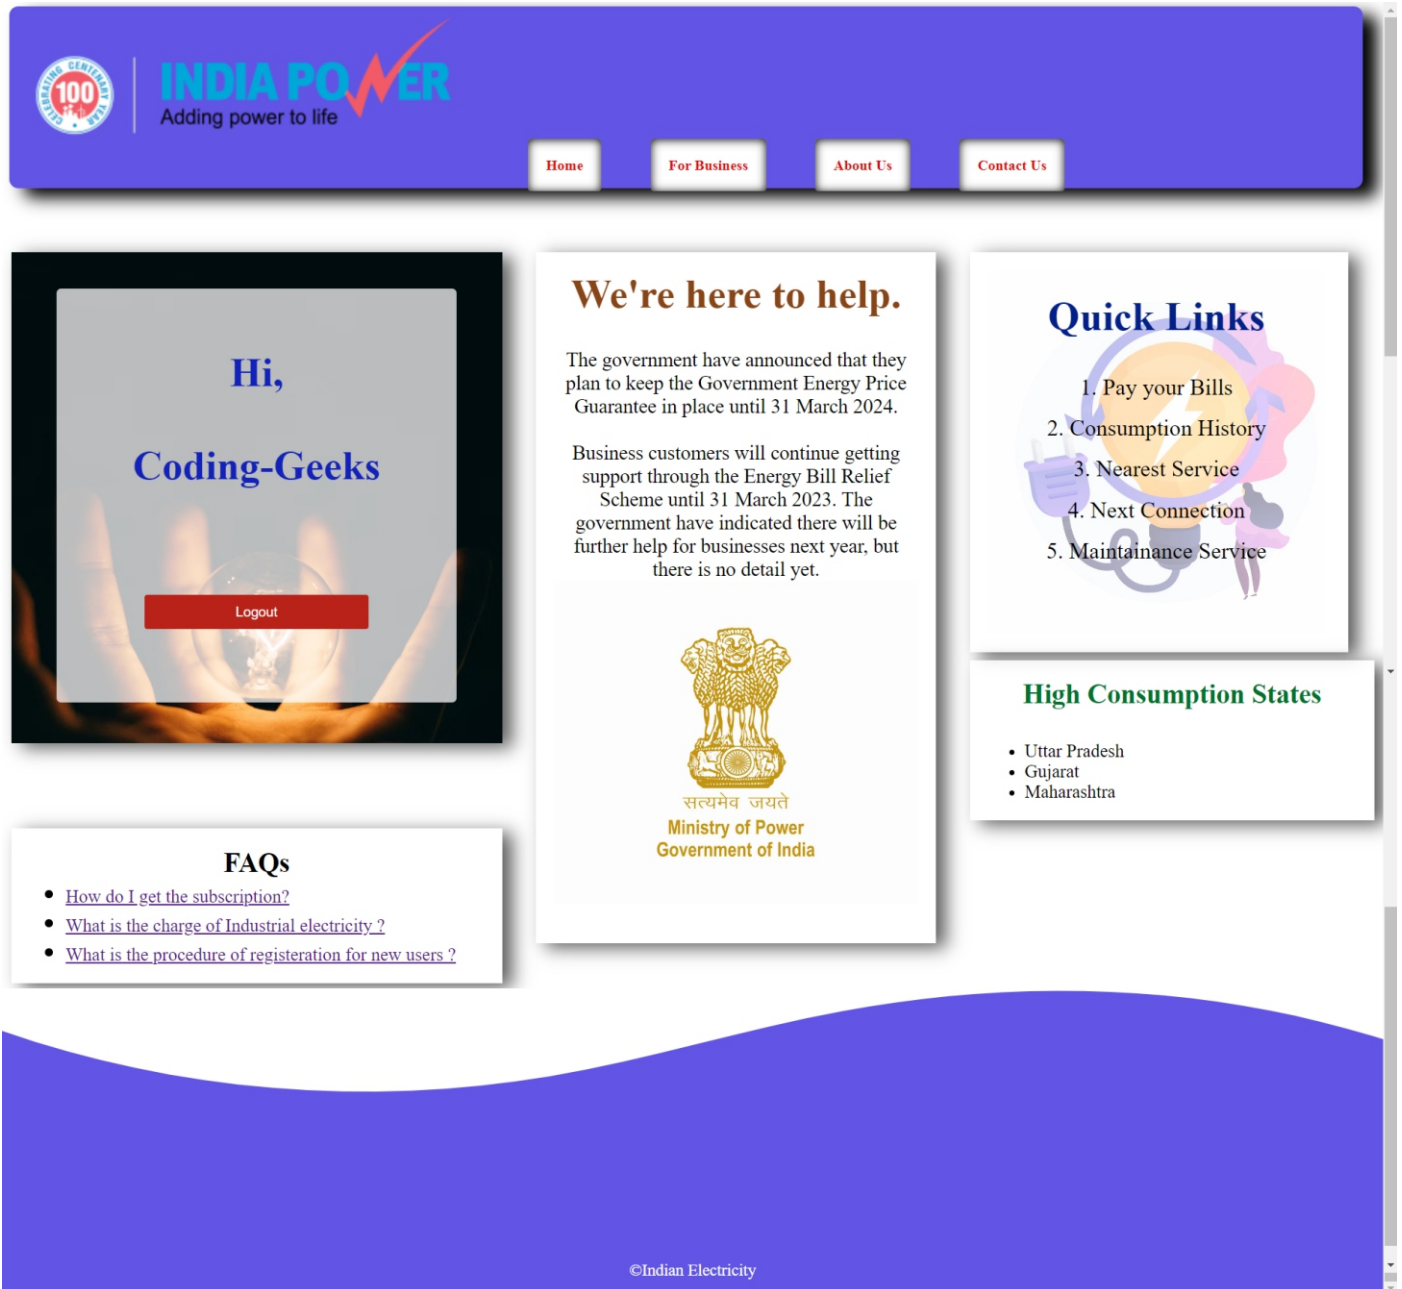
CELEBRATING CENTENARY YEAR 100

INDIA POWER
Adding power to life

Home For Business About Us Contact Us

Hi,

Coding-Geeks

Logout

We're here to help.

The government have announced that they plan to keep the Government Energy Price Guarantee in place until 31 March 2024.

Business customers will continue getting support through the Energy Bill Relief Scheme until 31 March 2023. The government have indicated there will be further help for businesses next year, but there is no detail yet.

सत्यमेव जयते
Ministry of Power
Government of India

Quick Links

1. Pay your Bills
2. Consumption History
3. Nearest Service
4. Next Connection
5. Maintainance Service

High Consumption States

- Uttar Pradesh
- Gujarat
- Maharashtra

FAQs

- How do I get the subscription?
- What is the charge of Industrial electricity ?
- What is the procedure of registeration for new users ?

©Indian Electricity